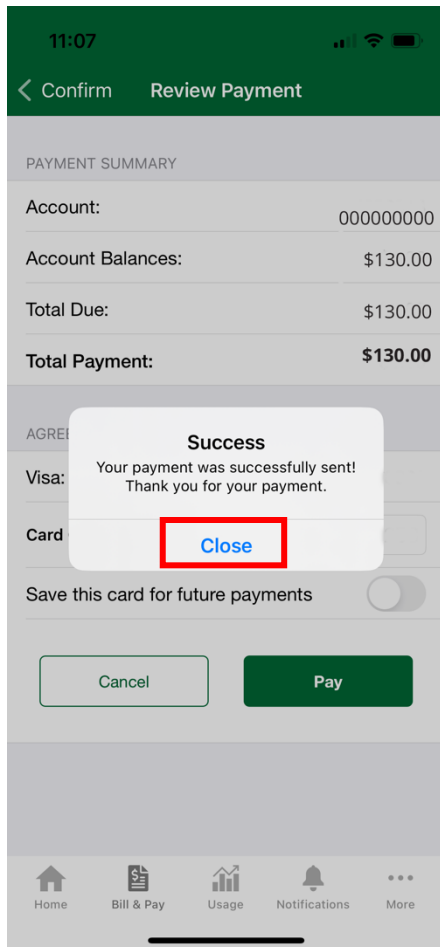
11:07

< Confirm Review Payment

PAYMENT SUMMARY

Account: 000000000

Account Balances: $130.00

Total Due: $130.00

Total Payment: $130.00

AGRE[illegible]

Visa:

Card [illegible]

Success
Your payment was successfully sent! Thank you for your payment.

Close

Save this card for future payments

Cancel

Pay

Home

Bill & Pay

Usage

Notifications

More